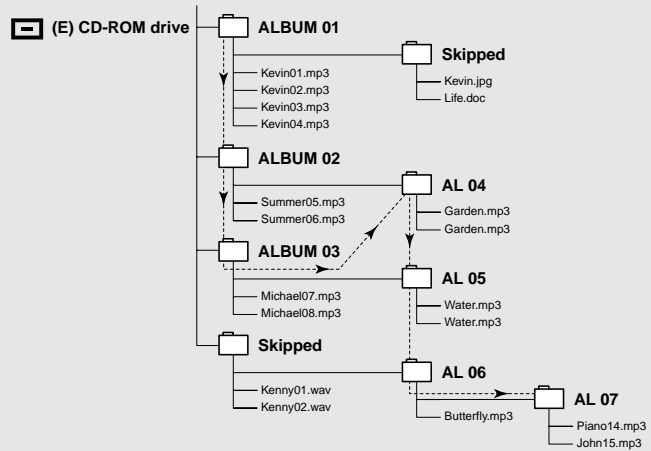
(E) CD-ROM drive

ALBUM 01
Kevin01.mp3
Kevin02.mp3
Kevin03.mp3
Kevin04.mp3

Skipped
Kevin.jpg
Life.doc

ALBUM 02
Summer05.mp3
Summer06.mp3

AL 04
Garden.mp3
Garden.mp3

ALBUM 03
Michael07.mp3
Michael08.mp3

AL 05
Water.mp3
Water.mp3

Skipped
Kenny01.wav
Kenny02.wav

AL 06
Butterfly.mp3

AL 07
Piano14.mp3
John15.mp3